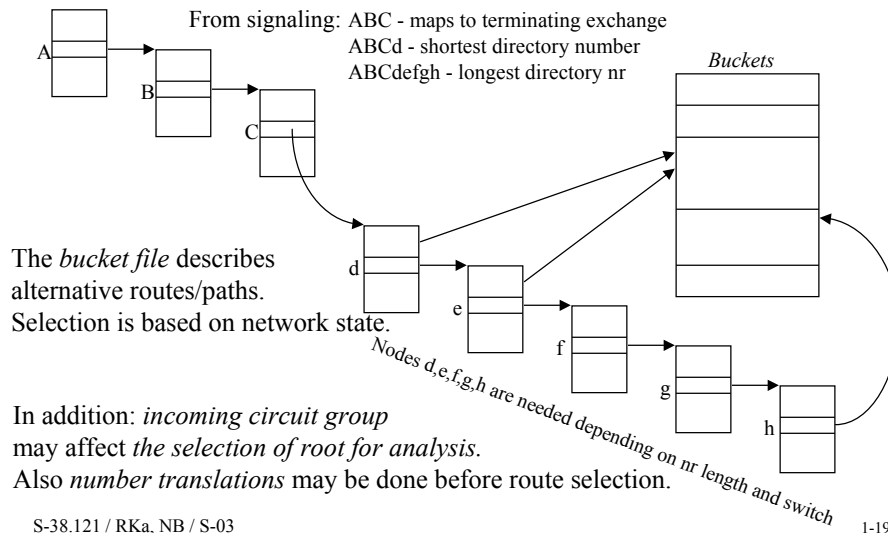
From signaling: ABC - maps to terminating exchange
ABCd - shortest directory number
ABCdefgh - longest directory nr

A

B

C

Buckets

d

e

f

g

h

The *bucket file* describes alternative routes/paths. Selection is based on network state.

Nodes d,e,f,g,h are needed depending on nr length and switch

In addition: *incoming circuit group* may affect *the selection of root for analysis.* Also *number translations* may be done before route selection.

S-38.121 / RKa, NB / S-03

1-19